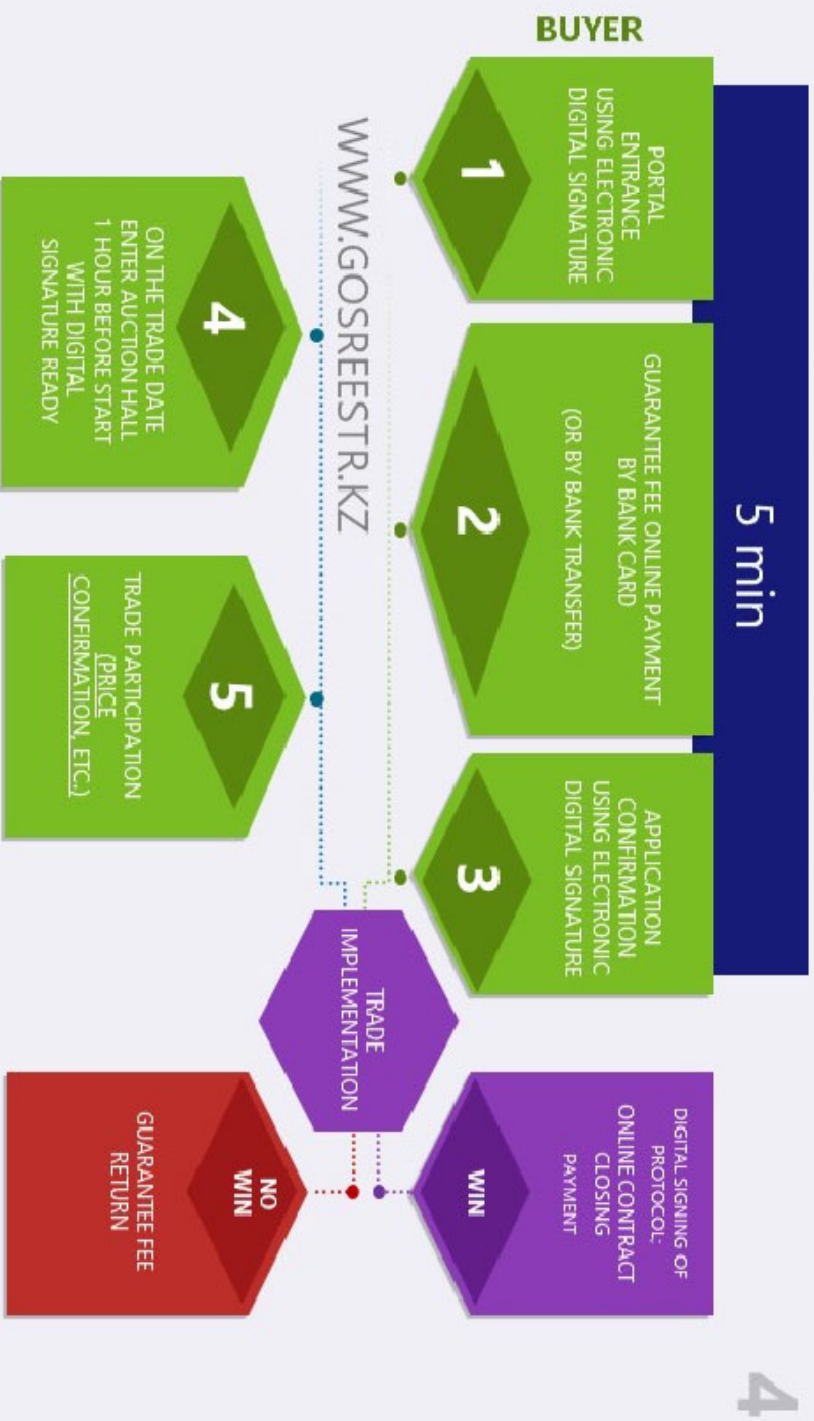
BUYER

5 min

1
PORTAL ENTRANCE USING ELECTRONIC DIGITAL SIGNATURE

2
GUARANTEE FEE ONLINE PAYMENT BY BANK CARD (OR BY BANK TRANSFER)

3
APPLICATION CONFIRMATION USING ELECTRONIC DIGITAL SIGNATURE

WWW.GOSREESTR.KZ

4
ON THE TRADE DATE ENTER AUCTION HALL 1 HOUR BEFORE START WITH DIGITAL SIGNATURE READY

5
TRADE PARTICIPATION (PRICE CONFIRMATION, ETC.)

TRADE IMPLEMENTATION

WIN
DIGITAL SIGNING OF PROTOCOL; ONLINE CONTRACT CLOSING PAYMENT

NO WIN
GUARANTEE FEE RETURN

4